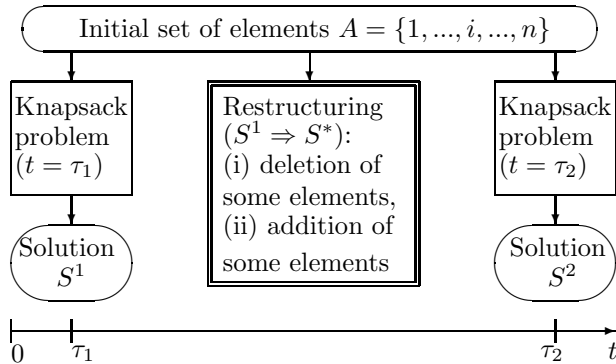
Initial set of elements $A = \{1, ..., i, ..., n\}$

Knapsack problem $(t = \tau_1)$

Solution $S^1$

Restructuring $(S^1 \Rightarrow S^*)$: (i) deletion of some elements, (ii) addition of some elements

Knapsack problem $(t = \tau_2)$

Solution $S^2$

0 $\tau_1$ $\tau_2$ $t$